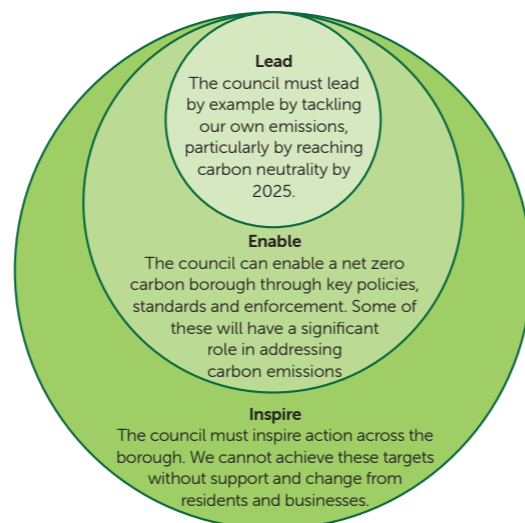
Lead
The council must lead by example by tackling our own emissions, particularly by reaching carbon neutrality by 2025.

Enable
The council can enable a net zero carbon borough through key policies, standards and enforcement. Some of these will have a significant role in addressing carbon emissions

Inspire
The council must inspire action across the borough. We cannot achieve these targets without support and change from residents and businesses.